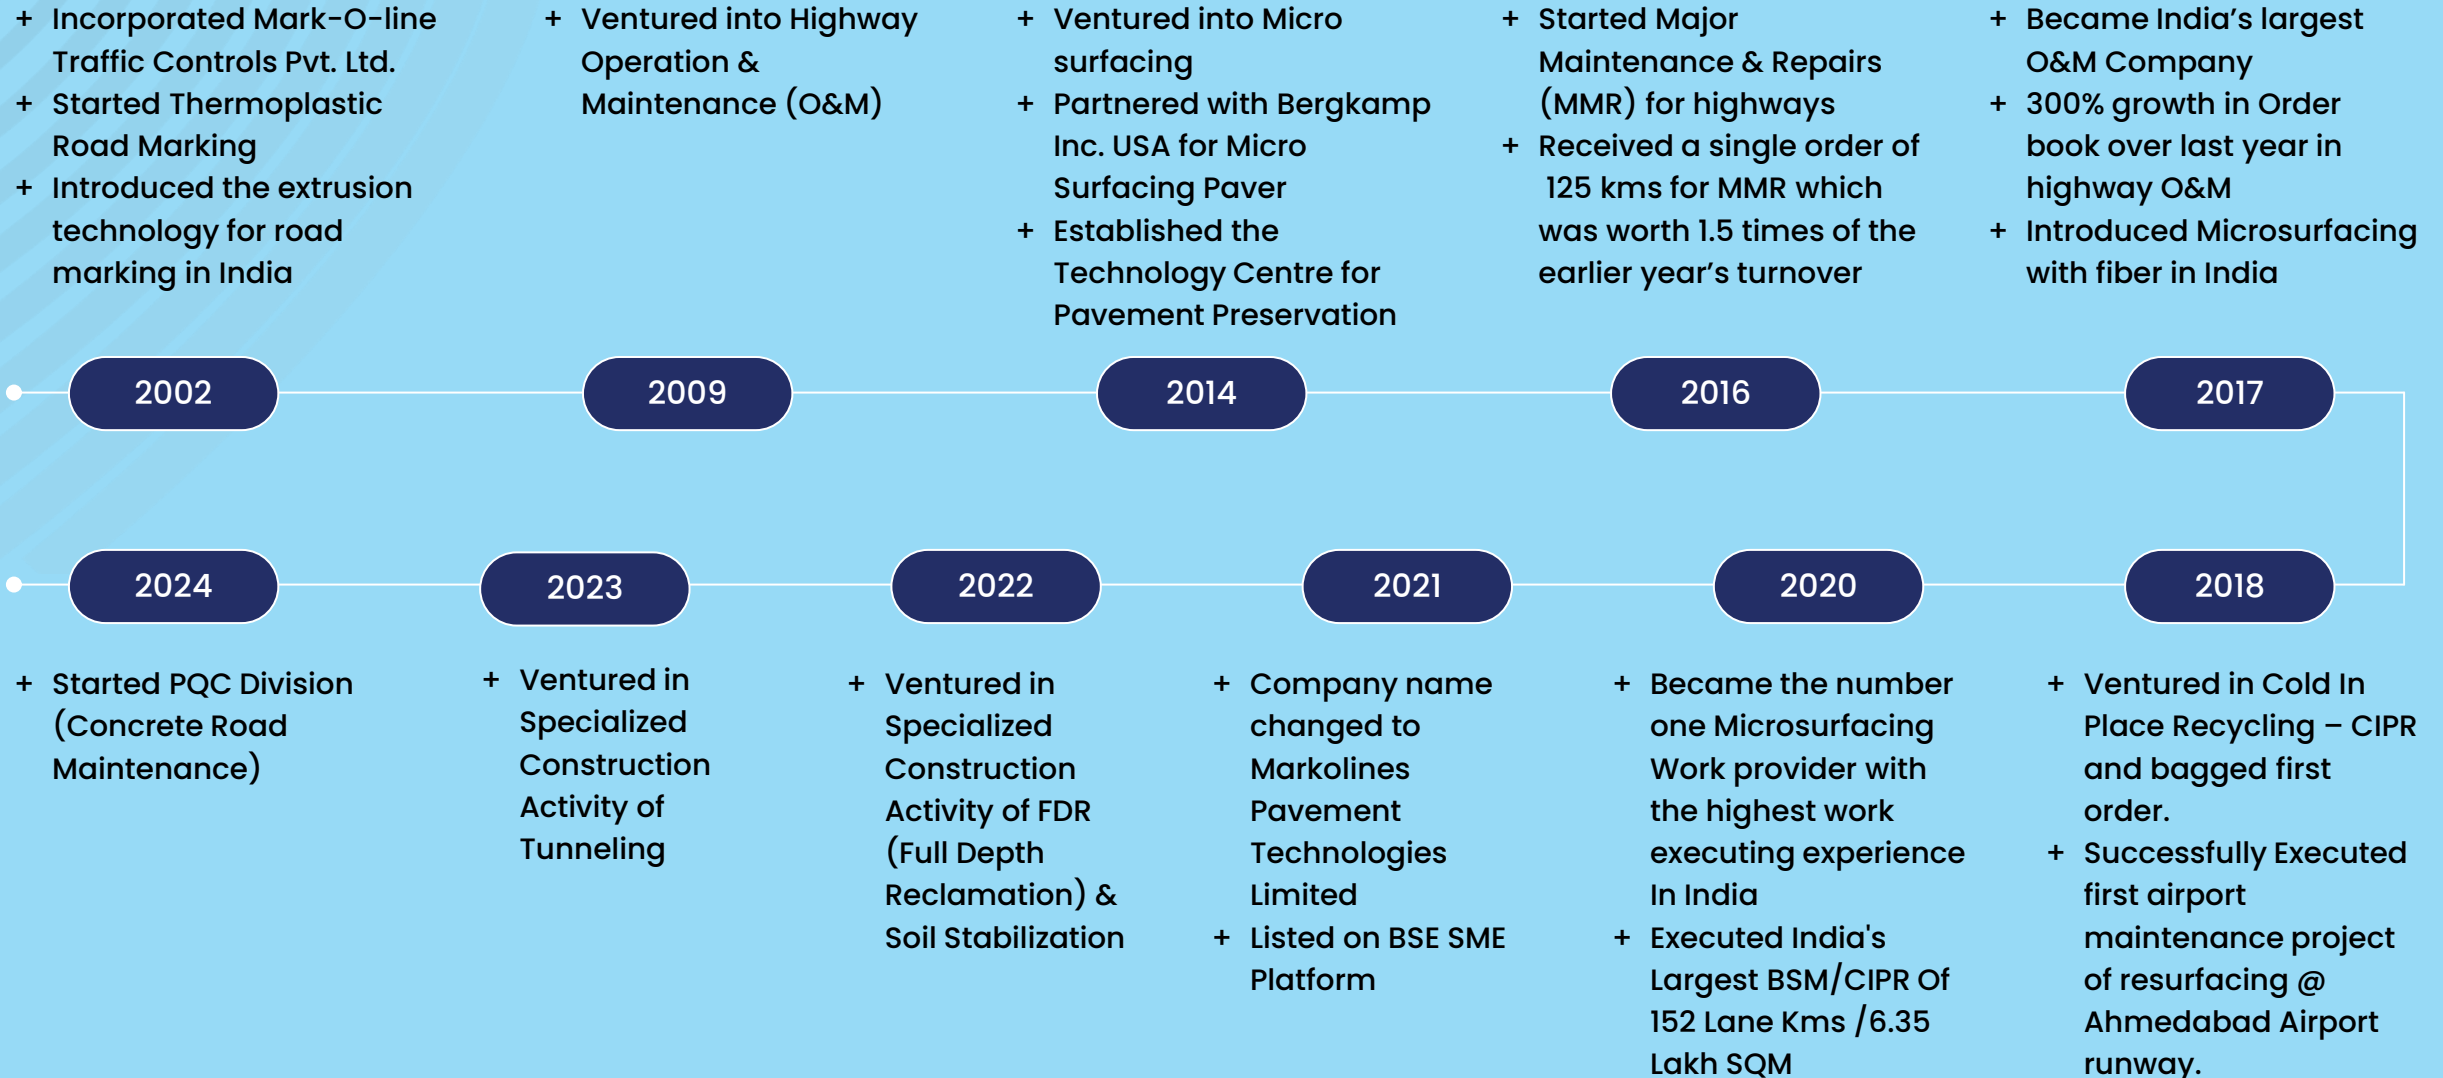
+ Incorporated Mark-O-line Traffic Controls Pvt. Ltd.
+ Started Thermoplastic Road Marking
+ Introduced the extrusion technology for road marking in India

+ Ventured into Highway Operation & Maintenance (O&M)

+ Ventured into Micro surfacing
+ Partnered with Bergkamp Inc. USA for Micro Surfacing Paver
+ Established the Technology Centre for Pavement Preservation

+ Started Major Maintenance & Repairs (MMR) for highways
+ Received a single order of 125 kms for MMR which was worth 1.5 times of the earlier year's turnover

+ Became India's largest O&M Company
+ 300% growth in Order book over last year in highway O&M
+ Introduced Microsurfacing with fiber in India

2002

2009

2014

2016

2017

2024

2023

2022

2021

2020

2018

+ Started PQC Division (Concrete Road Maintenance)

+ Ventured in Specialized Construction Activity of Tunneling

+ Ventured in Specialized Construction Activity of FDR (Full Depth Reclamation) & Soil Stabilization

+ Company name changed to Markolines Pavement Technologies Limited
+ Listed on BSE SME Platform

+ Became the number one Microsurfacing Work provider with the highest work executing experience In India
+ Executed India's Largest BSM/CIPR Of 152 Lane Kms /6.35 Lakh SQM

+ Ventured in Cold In Place Recycling – CIPR and bagged first order.
+ Successfully Executed first airport maintenance project of resurfacing @ Ahmedabad Airport runway.